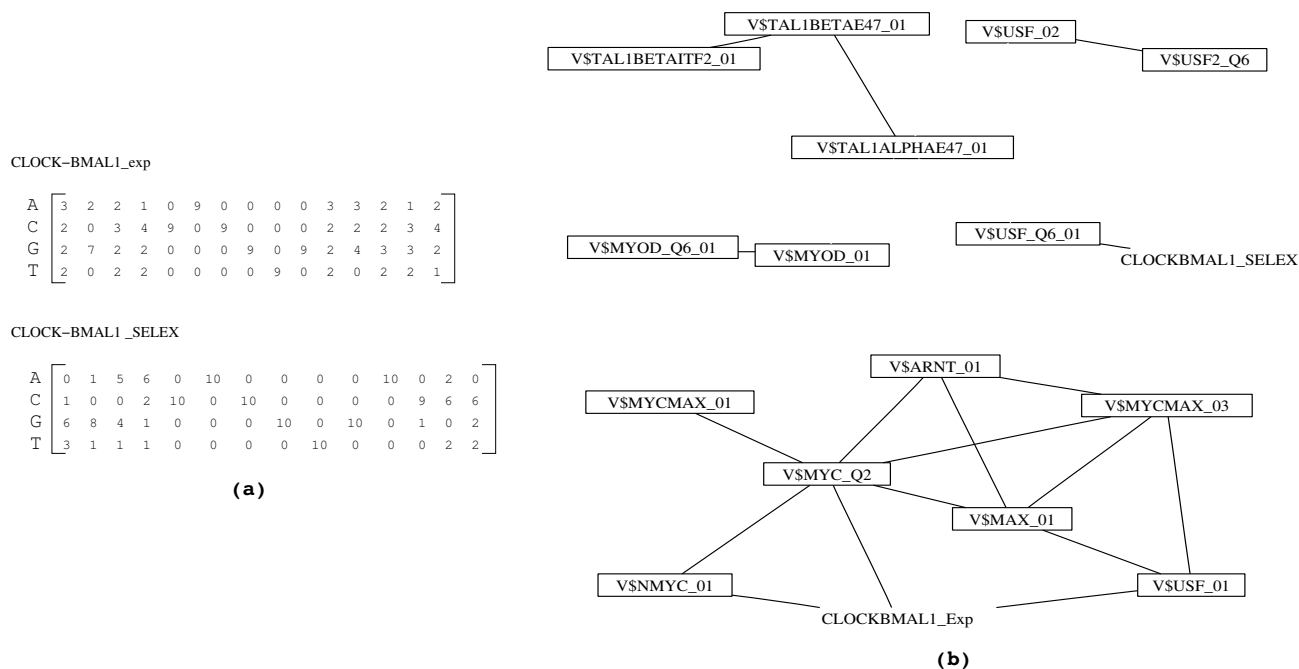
CLOCK−BMAL1_exp

$$\begin{matrix} A \\ C \\ G \\ T \end{matrix} \begin{bmatrix} 3 & 2 & 2 & 1 & 0 & 9 & 0 & 0 & 0 & 0 & 3 & 3 & 2 & 1 & 2 \\ 2 & 0 & 3 & 4 & 9 & 0 & 9 & 0 & 0 & 0 & 2 & 2 & 2 & 3 & 4 \\ 2 & 7 & 2 & 2 & 0 & 0 & 0 & 9 & 0 & 9 & 2 & 4 & 3 & 3 & 2 \\ 2 & 0 & 2 & 2 & 0 & 0 & 0 & 0 & 9 & 0 & 2 & 0 & 2 & 2 & 1 \end{bmatrix}$$

CLOCK−BMAL1 _SELEX

$$\begin{matrix} A \\ C \\ G \\ T \end{matrix} \begin{bmatrix} 0 & 1 & 5 & 6 & 0 & 10 & 0 & 0 & 0 & 0 & 10 & 0 & 2 & 0 \\ 1 & 0 & 0 & 2 & 10 & 0 & 10 & 0 & 0 & 0 & 0 & 9 & 6 & 6 \\ 6 & 8 & 4 & 1 & 0 & 0 & 0 & 10 & 0 & 10 & 0 & 1 & 0 & 2 \\ 3 & 1 & 1 & 1 & 0 & 0 & 0 & 0 & 10 & 0 & 0 & 0 & 2 & 2 \end{bmatrix}$$

(a)

V$TAL1BETAE47_01
V$TAL1BETAITF2_01
V$TAL1ALPHAE47_01
V$USF_02
V$USF2_Q6
V$MYOD_Q6_01
V$MYOD_01
V$USF_Q6_01
CLOCKBMAL1_SELEX
V$ARNT_01
V$MYCMAX_01
V$MYCMAX_03
V$MYC_Q2
V$MAX_01
V$NMYC_01
V$USF_01
CLOCKBMAL1_Exp

(b)